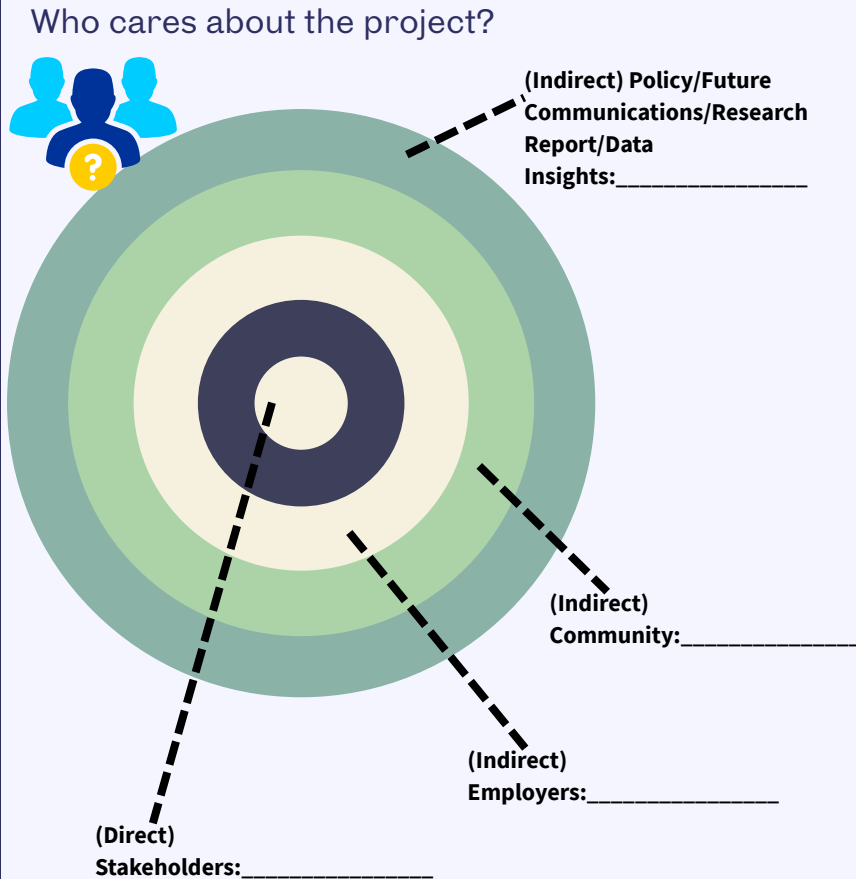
Who cares about the project?

?

(Indirect) Policy/Future Communications/Research Report/Data Insights:________________

(Indirect) Community:______________

(Indirect) Employers:________________

(Direct) Stakeholders:________________